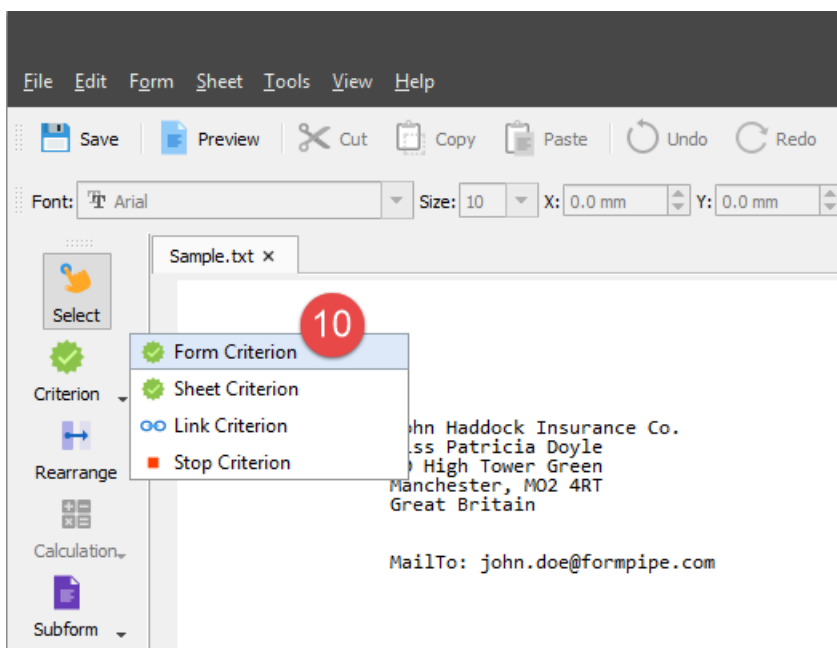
File Edit Form Sheet Tools View Help

Save Preview Cut Copy Paste Undo Redo

Font: Arial Size: 10 X: 0.0 mm Y: 0.0 mm

Select

Criterion

Rearrange

Calculation

Subform

Sample.txt ×

10

Form Criterion
Sheet Criterion
Link Criterion
Stop Criterion

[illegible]hn Haddock Insurance Co.
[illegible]iss Patricia Doyle
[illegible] High Tower Green
Manchester, MO2 4RT
Great Britain

MailTo: john.doe@formpipe.com